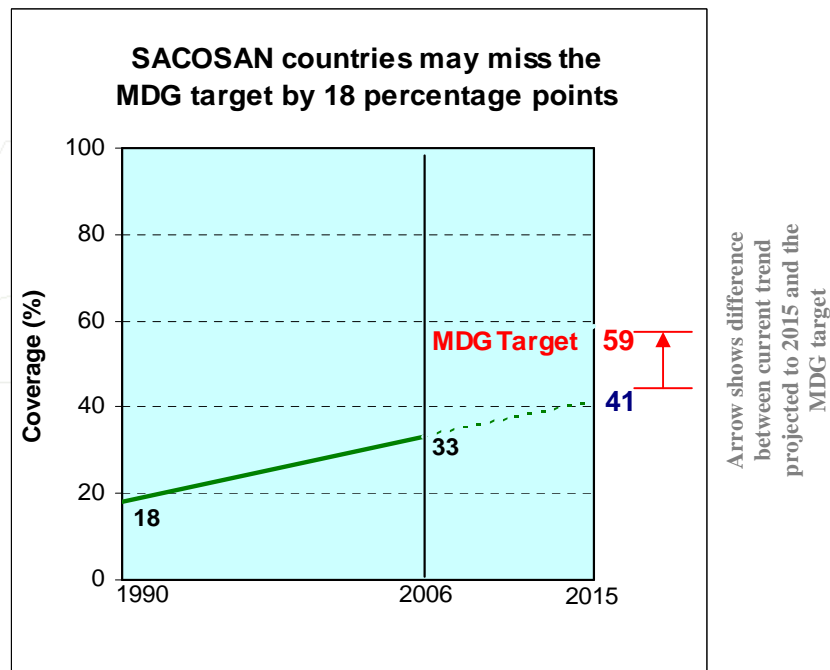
SACOSAN countries may miss the MDG target by 18 percentage points

Coverage (%)

100
80
60
40
20
0

1990
2006
2015

18
33
41
MDG Target
59

Arrow shows difference between current trend projected to 2015 and the MDG target